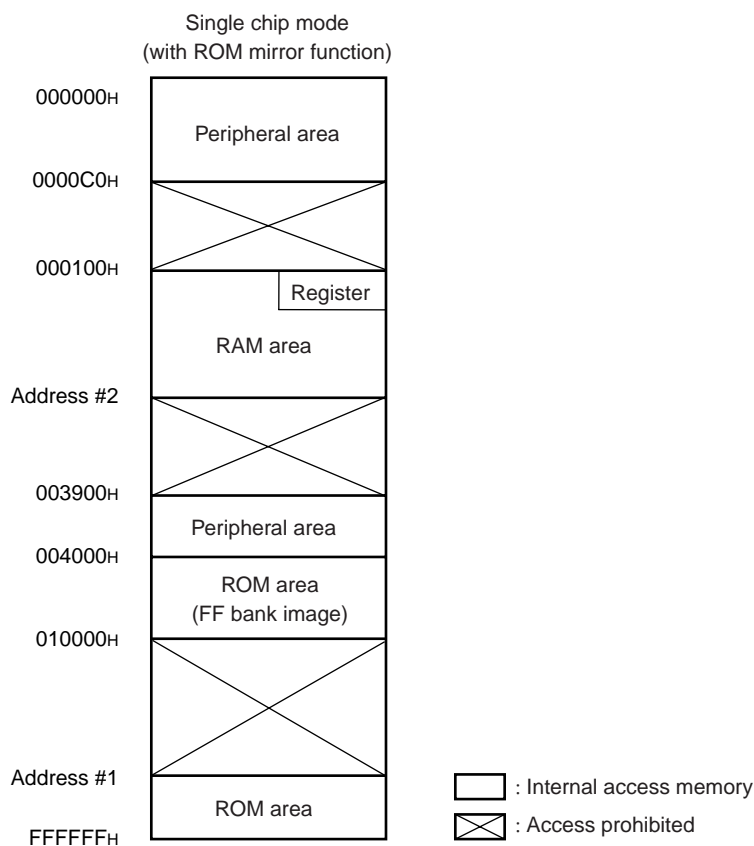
Single chip mode
(with ROM mirror function)

000000H
Peripheral area
0000C0H
000100H
Register
RAM area
Address #2
003900H
Peripheral area
004000H
ROM area
(FF bank image)
010000H
Address #1
ROM area
FFFFFFH

: Internal access memory
: Access prohibited